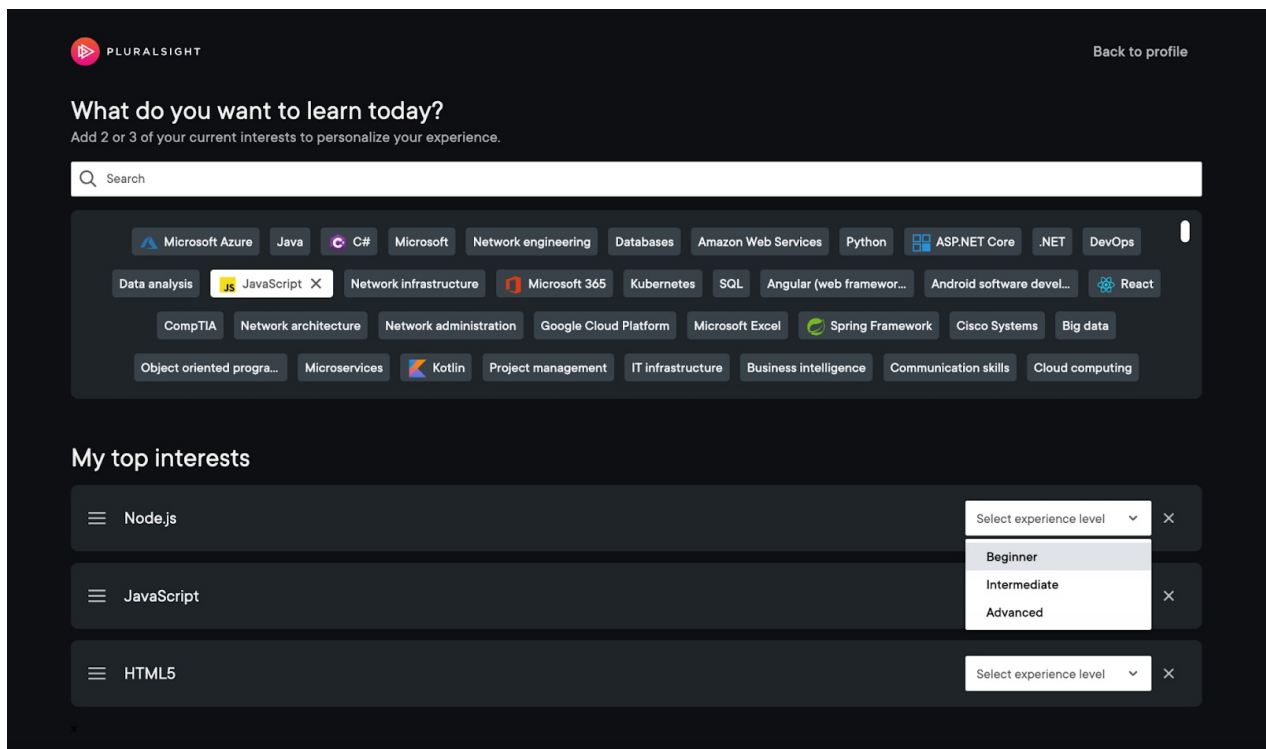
PLURALSIGHT

Back to profile

What do you want to learn today?

Add 2 or 3 of your current interests to personalize your experience.

Search

Microsoft Azure
Java
C#
Microsoft
Network engineering
Databases
Amazon Web Services
Python
ASP.NET Core
.NET
DevOps
Data analysis
JS JavaScript ✕
Network infrastructure
Microsoft 365
Kubernetes
SQL
Angular (web framewor...
Android software devel...
React
CompTIA
Network architecture
Network administration
Google Cloud Platform
Microsoft Excel
Spring Framework
Cisco Systems
Big data
Object oriented progra...
Microservices
Kotlin
Project management
IT infrastructure
Business intelligence
Communication skills
Cloud computing

My top interests

Node.js
Select experience level
✕
Beginner
Intermediate
Advanced

JavaScript
✕

HTML5
Select experience level
✕